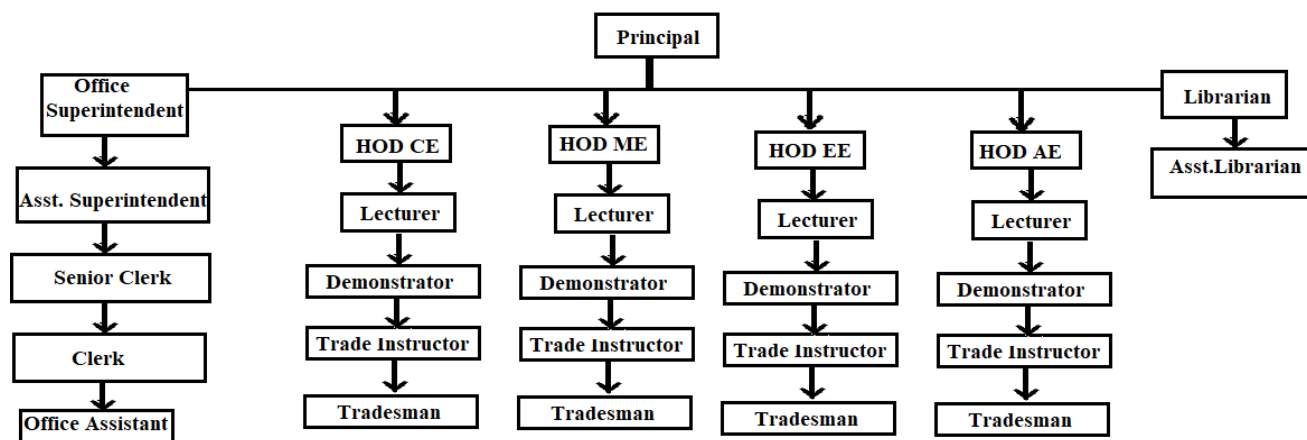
Principal

Office Superintendent
Asst. Superintendent
Senior Clerk
Clerk
Office Assistant

HOD CE
Lecturer
Demonstrator
Trade Instructor
Tradesman

HOD ME
Lecturer
Demonstrator
Trade Instructor
Tradesman

HOD EE
Lecturer
Demonstrator
Trade Instructor
Tradesman

HOD AE
Lecturer
Demonstrator
Trade Instructor
Tradesman

Librarian
Asst.Librarian